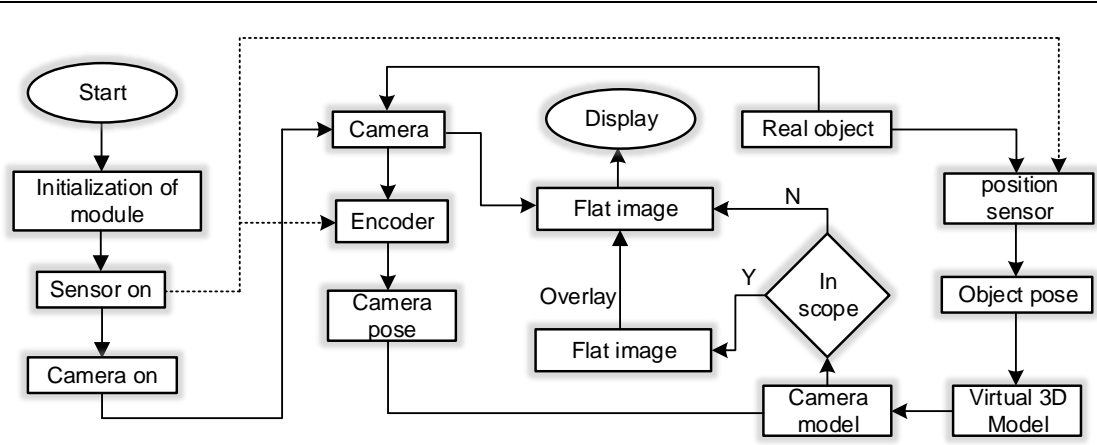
Start

Initialization of module

Sensor on

Camera on

Camera

Encoder

Camera pose

Display

Flat image

Overlay

Flat image

N

Y

In scope

Real object

position sensor

Object pose

Virtual 3D Model

Camera model